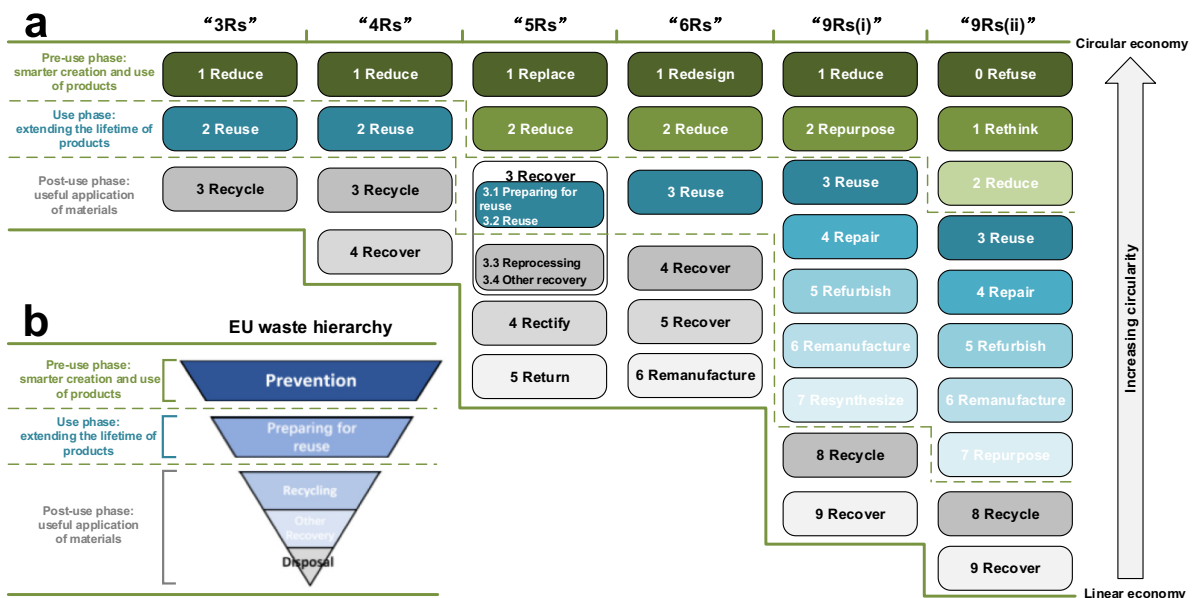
a

| | "3Rs" | "4Rs" | "5Rs" | "6Rs" | "9Rs(i)" | "9Rs(ii)" |
|---|---|---|---|---|---|---|
| Pre-use phase: smarter creation and use of products | 1 Reduce | 1 Reduce | 1 Replace | 1 Redesign | 1 Reduce | 0 Refuse |
| Use phase: extending the lifetime of products | 2 Reuse | 2 Reuse | 2 Reduce | 2 Reduce | 2 Repurpose | 1 Rethink |
| Post-use phase: useful application of materials | 3 Recycle | 3 Recycle | 3 Recover 3.1 Preparing for reuse 3.2 Reuse | 3 Reuse | 3 Reuse | 2 Reduce |
| | | 4 Recover | 3.3 Reprocessing 3.4 Other recovery | 4 Recover | 4 Repair | 3 Reuse |
| | | | 4 Rectify | 5 Recover | 5 Refurbish | 4 Repair |
| | | | 5 Return | 6 Remanufacture | 6 Remanufacture | 5 Refurbish |
| | | | | | 7 Resynthesize | 6 Remanufacture |
| | | | | | 8 Recycle | 7 Repurpose |
| | | | | | 9 Recover | 8 Recycle |
| | | | | | | 9 Recover |

Circular economy

Increasing circularity

Linear economy

b

EU waste hierarchy

Pre-use phase: smarter creation and use of products

Prevention

Use phase: extending the lifetime of products

Preparing for reuse

Post-use phase: useful application of materials

Recycling

Other Recovery

Disposal